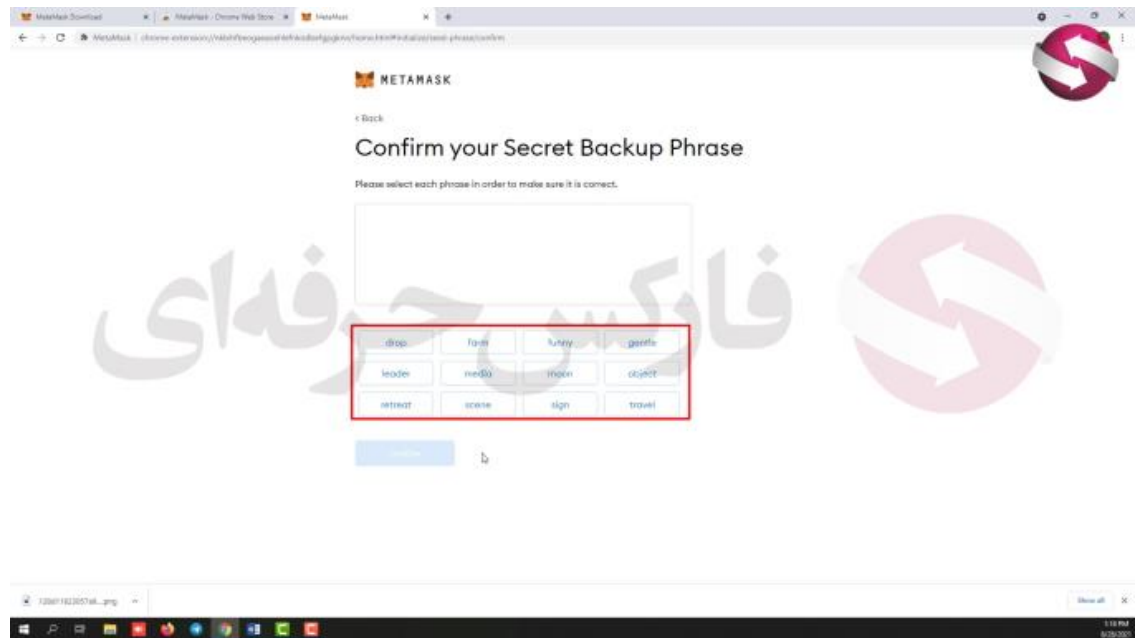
MetaMask Download | MetaMask - Chrome Web Store | MetaMask

METAMASK

< Back

Confirm your Secret Backup Phrase

Please select each phrase in order to make sure it is correct.

| drop | farm | funny | gentle |
|---|---|---|---|
| leader | media | moon | object |
| retreat | scene | sign | travel |

Confirm

فارکس حرفه‌ای

Show all